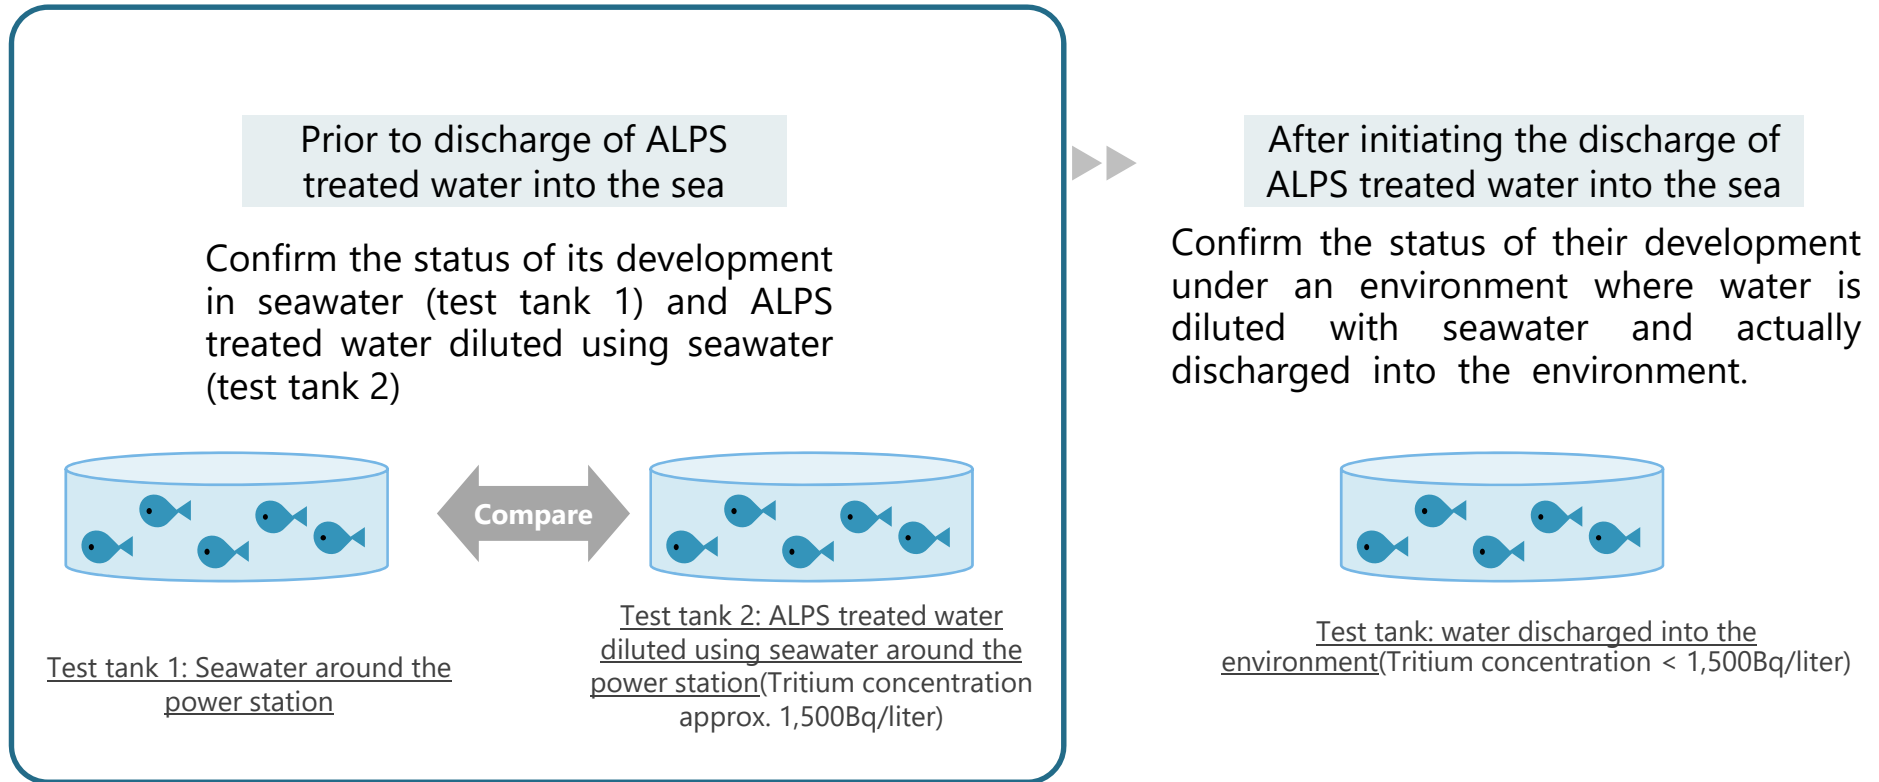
Prior to discharge of ALPS treated water into the sea

Confirm the status of its development in seawater (test tank 1) and ALPS treated water diluted using seawater (test tank 2)

Compare

Test tank 1: Seawater around the power station

Test tank 2: ALPS treated water diluted using seawater around the power station(Tritium concentration approx. 1,500Bq/liter)

After initiating the discharge of ALPS treated water into the sea

Confirm the status of their development under an environment where water is diluted with seawater and actually discharged into the environment.

Test tank: water discharged into the environment(Tritium concentration < 1,500Bq/liter)